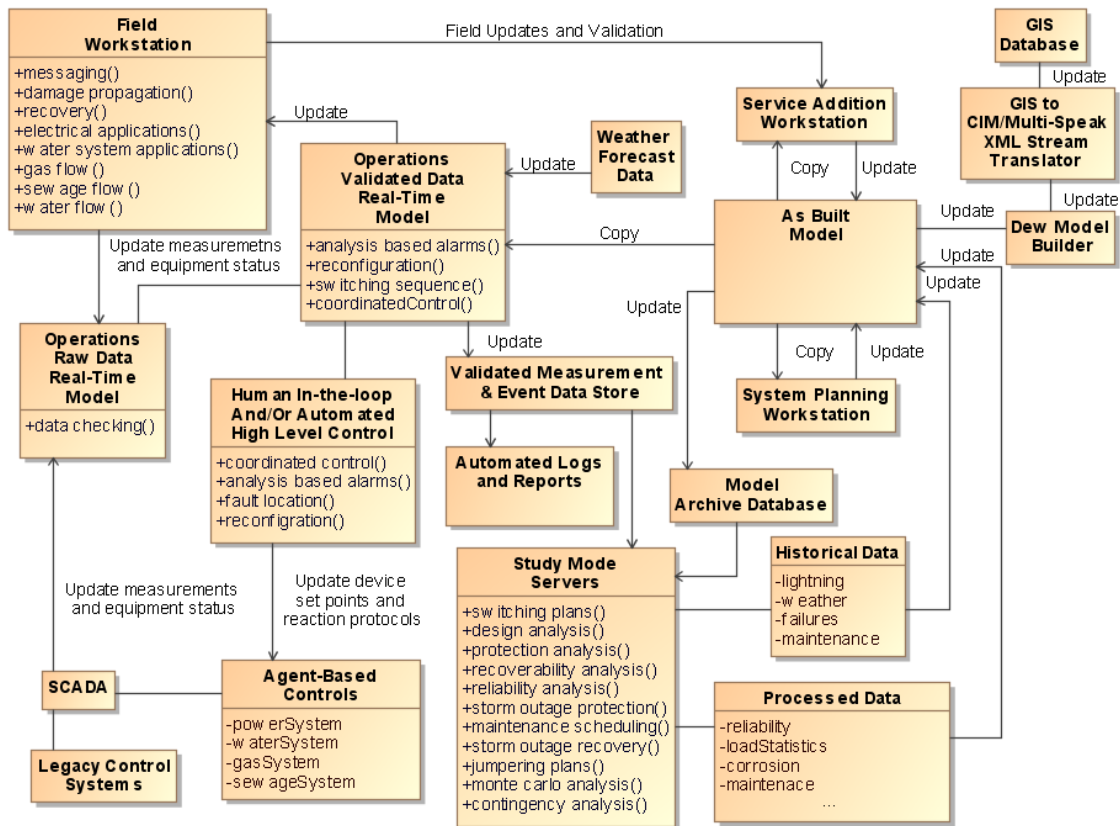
Field Workstation
+messaging()
+damage propagation()
+recovery()
+electrical applications()
+w ater system applications()
+gas flow ()
+sew age flow ()
+w ater flow ()

Field Updates and Validation

GIS Database

Update

Service Addition Workstation

GIS to CIM/Multi-Speak XML Stream Translator

Update

Weather Forecast Data

Update

Operations Validated Data Real-Time Model
+analysis based alarms()
+reconfiguration()
+sw itching sequence()
+coordinatedControl()

Copy

Update

Update

As Built Model

Update

Dew Model Builder

Update

Update

Update

Copy

Update measuremetns and equipment status

Operations Raw Data Real-Time Model
+data checking()

Update

Update

Copy

Update

Validated Measurement & Event Data Store

Hum an In-the-loop And/Or Autom ated High Level Control
+coordinated control()
+analysis based alarms()
+fault location()
+reconfigration()

System Planning Workstation

Automated Logs and Reports

Model Archive Database

Historical Data
-lightning
-w eather
-failures
-maintenance

Study Mode Servers
+sw itching plans()
+design analysis()
+protection analysis()
+recoverability analysis()
+reliability analysis()
+storm outage protection()
+maintenance scheduling()
+storm outage recovery()
+jumpering plans()
+monte carlo analysis()
+contingency analysis()

Update measurements and equipment status

Update device set points and reaction protocols

SCADA

Agent-Based Controls
-pow erSystem
-w aterSystem
-gasSystem
-sew ageSystem

Legacy Control System s

Processed Data
-reliability
-loadStatistics
-corrosion
-maintenace
...